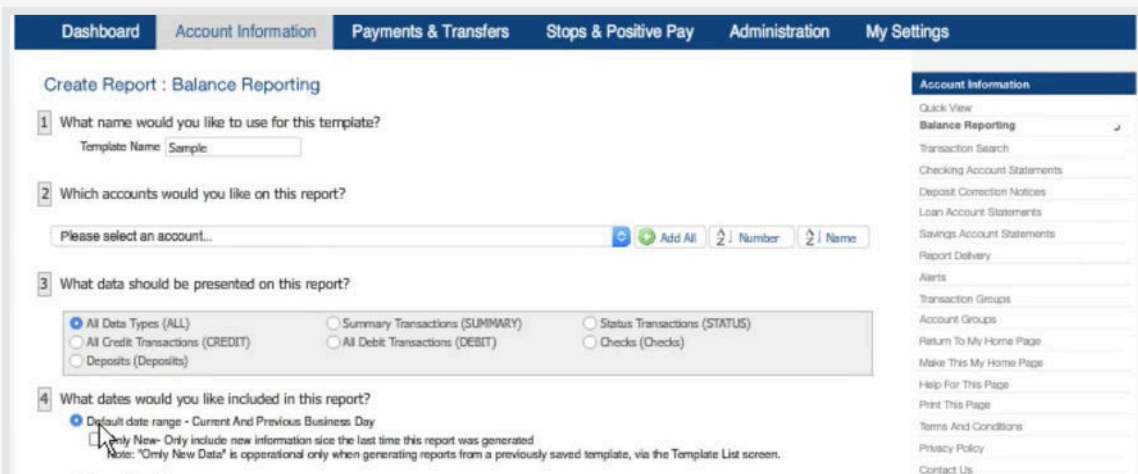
Dashboard Account Information Payments & Transfers Stops & Positive Pay Administration My Settings

Create Report : Balance Reporting

1 What name would you like to use for this template?

Template Name Sample

2 Which accounts would you like on this report?

Please select an account...

Add All $\frac{A}{Z}$ Number $\frac{A}{Z}$ Name

3 What data should be presented on this report?

All Data Types (ALL)
Summary Transactions (SUMMARY)
Status Transactions (STATUS)
All Credit Transactions (CREDIT)
All Debit Transactions (DEBIT)
Checks (Checks)
Deposits (Deposits)

4 What dates would you like included in this report?

Default date range - Current And Previous Business Day

Only New- Only include new information sice the last time this report was generated
Note: "Only New Data" is opperational only when generating reports from a previously saved template, via the Template List screen.

Account Information
Quick View
Balance Reporting
Transaction Search
Checking Account Statements
Deposit Correction Notices
Loan Account Statements
Savings Account Statements
Report Delivery
Alerts
Transaction Groups
Account Groups
Return To My Home Page
Make This My Home Page
Help For This Page
Print This Page
Terms And Conditions
Privacy Policy
Contact Us